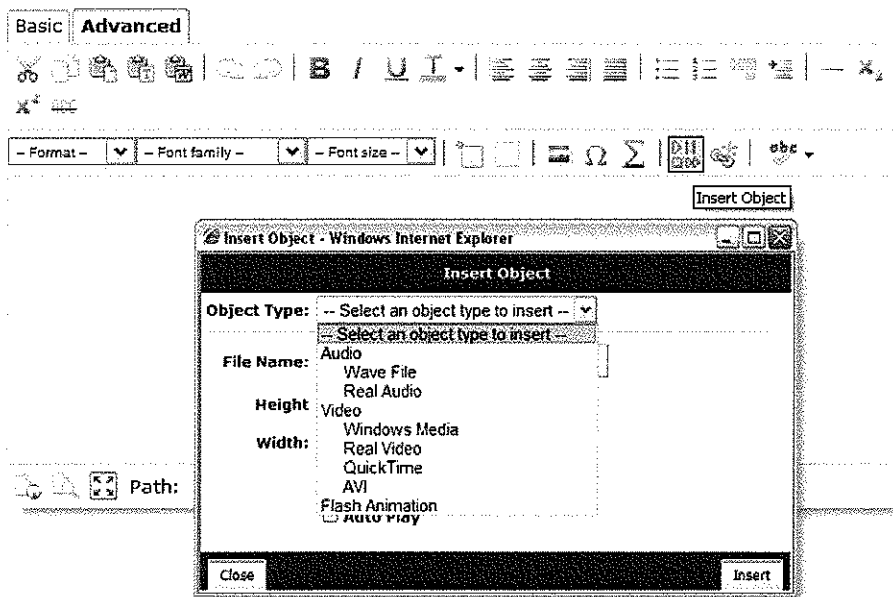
Basic Advanced

-- Format -- -- Font family -- -- Font size --

Insert Object

Insert Object - Windows Internet Explorer

Insert Object

Object Type: -- Select an object type to insert --

-- Select an object type to insert --
Audio
Wave File
Real Audio
Video
Windows Media
Real Video
QuickTime
AVI
Flash Animation

File Name:

Height

Width:

Path:

Auto Play

Close

Insert